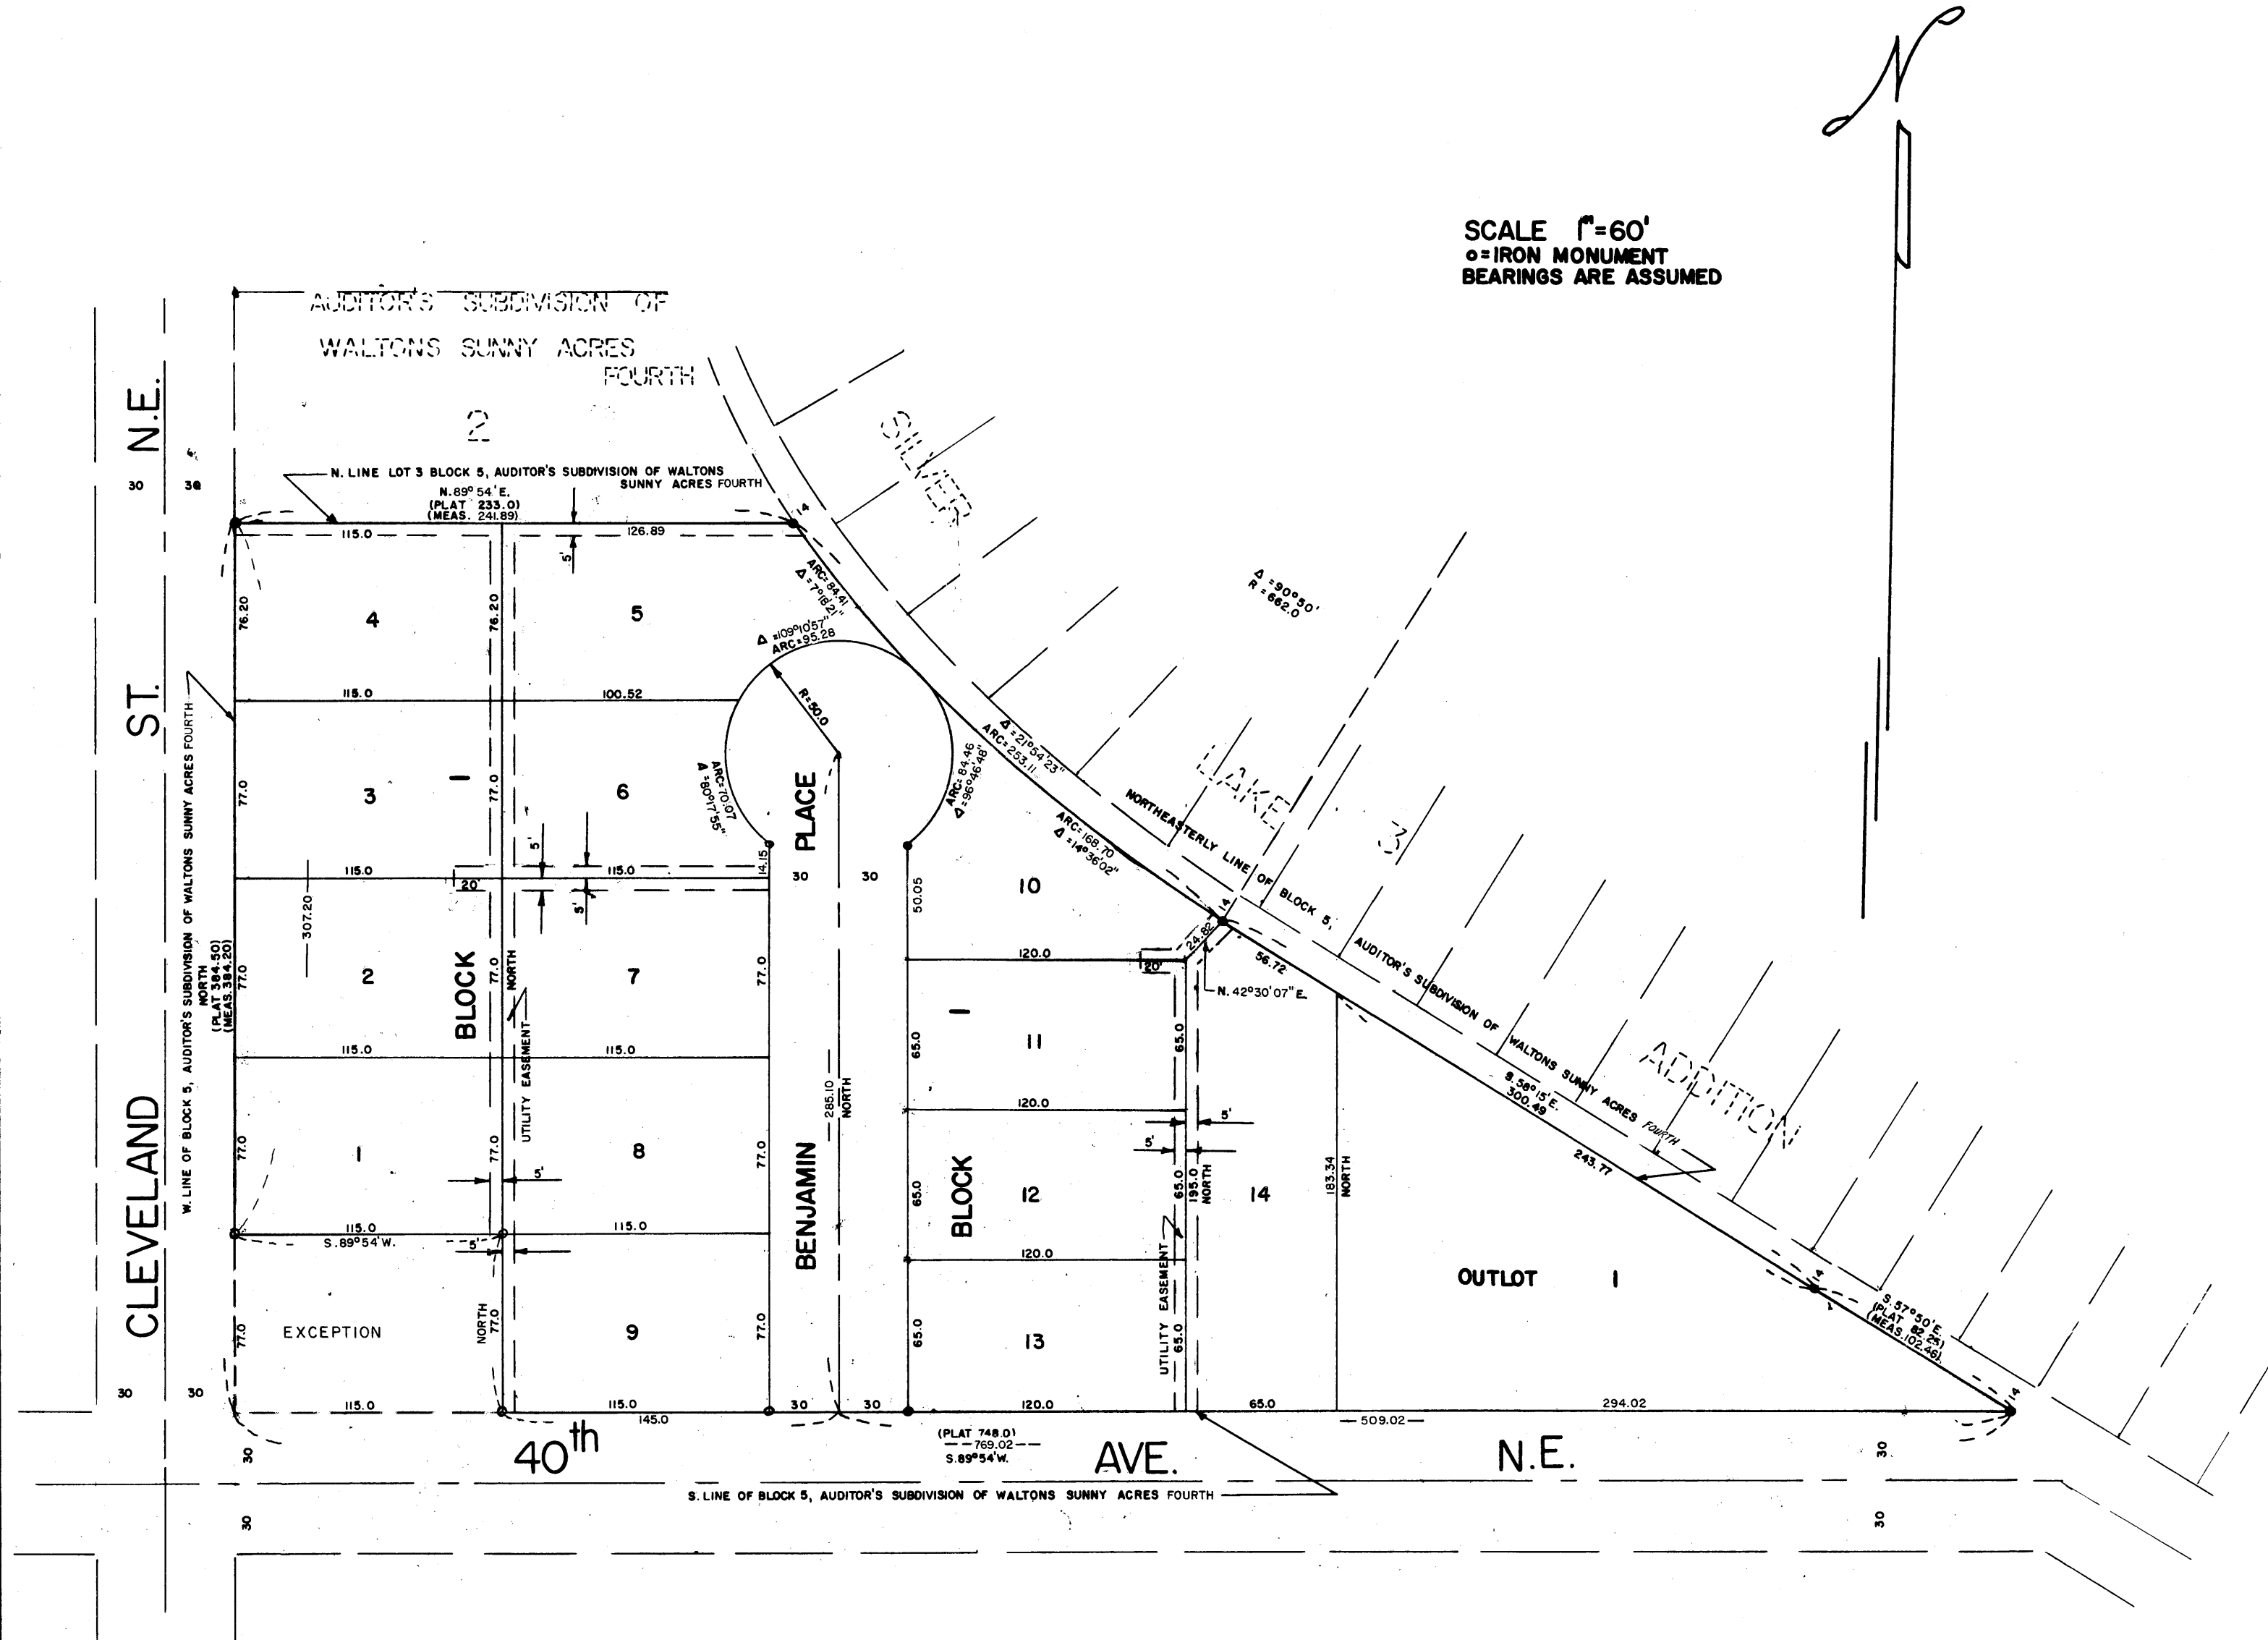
N

SCALE 1"=60'
o=IRON MONUMENT
BEARINGS ARE ASSUMED

AUDITOR'S SUBDIVISION OF
WALTONS SUNNY ACRES
FOURTH

2

SILVER

LAKE

3

ADDITION

$\Delta$ =90°50'
R = 662.0

CLEVELAND ST. N.E.

40th AVE. N.E.

N. LINE LOT 3 BLOCK 5, AUDITOR'S SUBDIVISION OF WALTONS SUNNY ACRES FOURTH

N.89° 54' E.
(PLAT 233.0)
(MEAS. 241.89)

115.0
126.89
5'
76.20
76.20
4
5
ARC=84.41
$\Delta$ =7°18'21"
$\Delta$ =109°10'57"
ARC=95.28
R=50.0
115.0
100.52
77.0
77.0
3
1
6
ARC=70.07
$\Delta$ =80°17'55"
$\Delta$ =21°54'23"
ARC=253.11
ARC=84.46
$\Delta$ =96°46'48"
ARC=168.70
$\Delta$ =14°36'02"
PLACE
5'
115.0
115.0
20'
5'
14.15
30
30
307.20
50.05
10
NORTHEASTERLY LINE OF BLOCK 5, AUDITOR'S SUBDIVISION OF WALTONS SUNNY ACRES FOURTH
14
24.82
120.0
20'
N. 42°30'07" E.
56.72
77.0
2
BLOCK
77.0
NORTH
7
77.0
W. LINE OF BLOCK 5, AUDITOR'S SUBDIVISION OF WALTONS SUNNY ACRES FOURTH
NORTH
(PLAT 384.50)
(MEAS. 384.20)
115.0
115.0
UTILITY EASEMENT
65.0
11
65.0
285.10
NORTH
120.0
5'
5'
S. 58° 15' E.
300.49
243.77
77.0
1
77.0
5'
8
77.0
BENJAMIN
65.0
BLOCK
1
12
195.0
NORTH
65.0
14
183.34
NORTH
115.0
115.0
S.89°54'W.
5'
120.0
OUTLOT 1
S.57°50'E.
(PLAT 82.28)
(MEAS. 102.46)
14
14
77.0
EXCEPTION
NORTH
77.0
9
77.0
65.0
13
UTILITY EASEMENT
65.0
30
30
115.0
115.0
145.0
30
30
120.0
65.0
294.02
509.02
(PLAT 748.0)
769.02
S.89°54'W.
30
30
30
30
30
30
S. LINE OF BLOCK 5, AUDITOR'S SUBDIVISION OF WALTONS SUNNY ACRES FOURTH